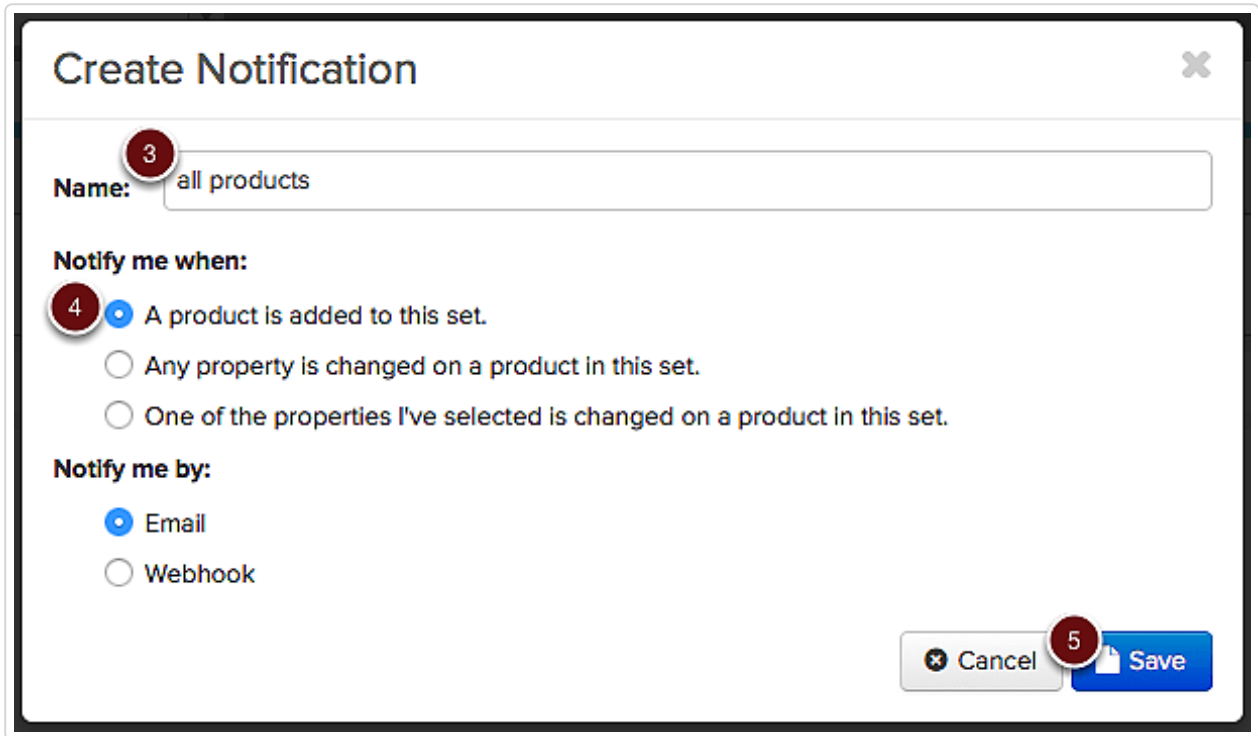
Create Notification

3

Name: all products

Notify me when:

4

A product is added to this set.

Any property is changed on a product in this set.

One of the properties I've selected is changed on a product in this set.

Notify me by:

Email

Webhook

Cancel

5

Save